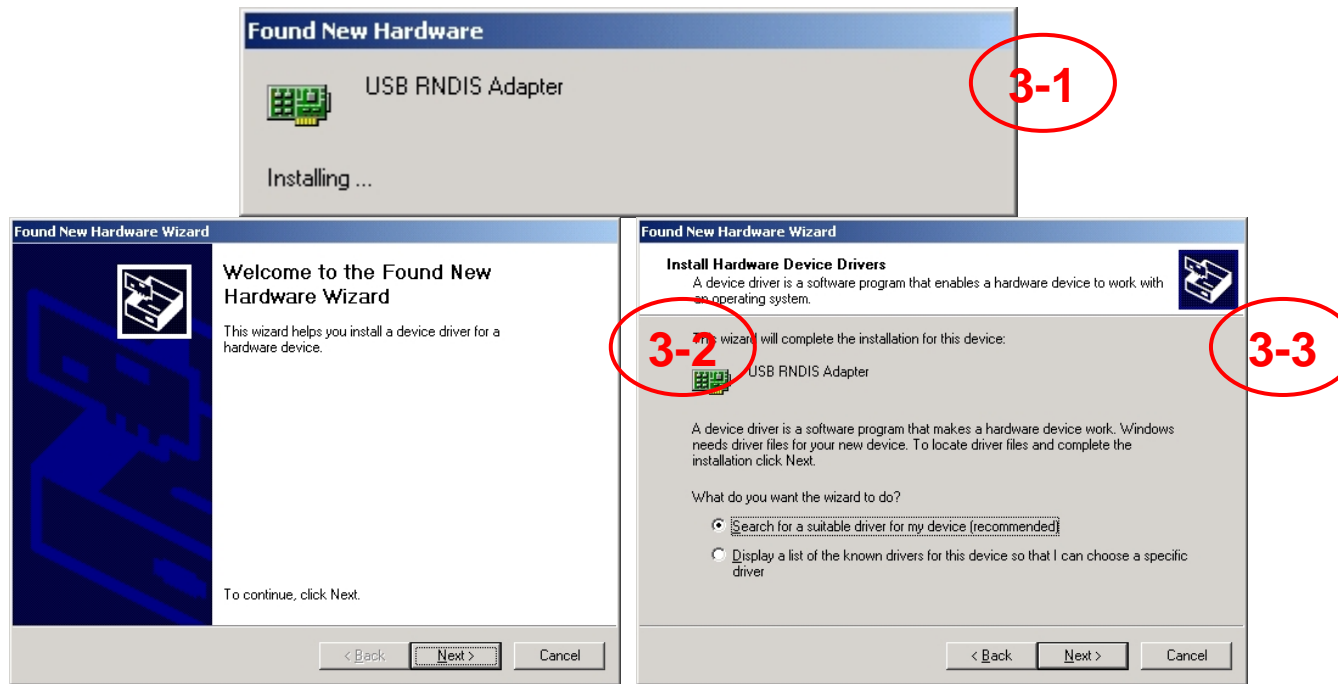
Found New Hardware

USB RNDIS Adapter

Installing ...

3-1

Found New Hardware Wizard

Welcome to the Found New Hardware Wizard

This wizard helps you install a device driver for a hardware device.

To continue, click Next.

< Back Next > Cancel

Found New Hardware Wizard

Install Hardware Device Drivers
A device driver is a software program that enables a hardware device to work with an operating system.

3-2

This wizard will complete the installation for this device:

USB RNDIS Adapter

3-3

A device driver is a software program that makes a hardware device work. Windows needs driver files for your new device. To locate driver files and complete the installation click Next.

What do you want the wizard to do?

Search for a suitable driver for my device (recommended)

Display a list of the known drivers for this device so that I can choose a specific driver

< Back Next > Cancel